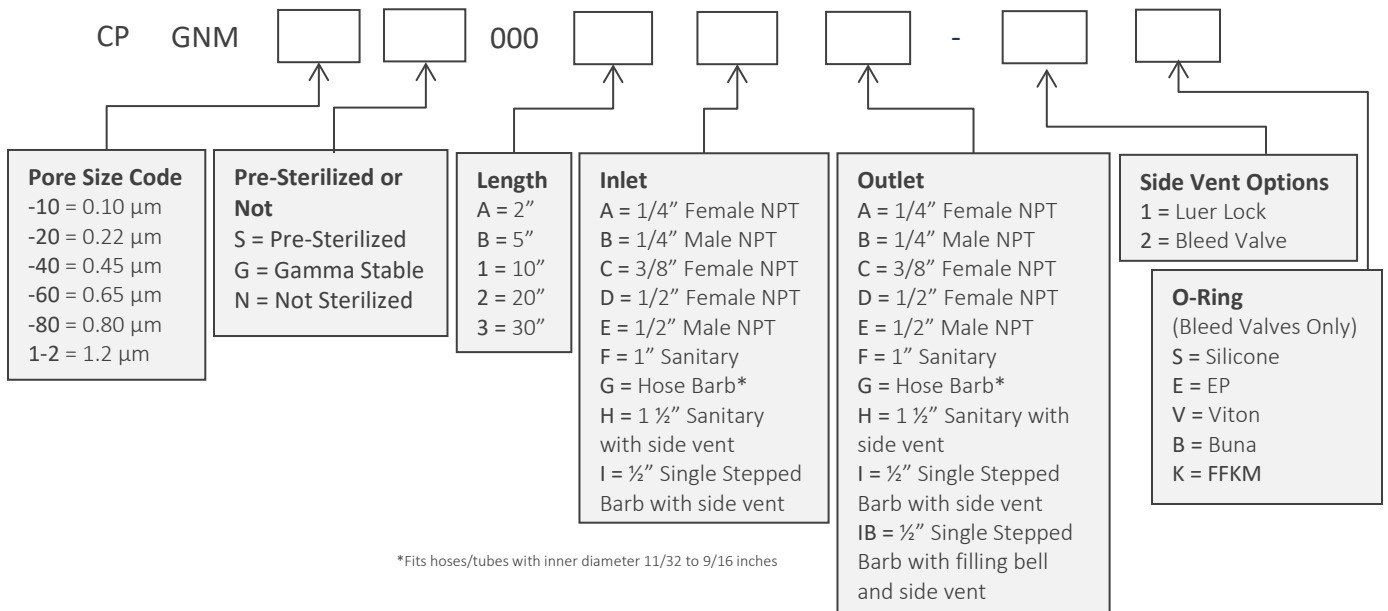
CP GNM 000 -

**Pore Size Code**
-10 = 0.10 µm
-20 = 0.22 µm
-40 = 0.45 µm
-60 = 0.65 µm
-80 = 0.80 µm
1-2 = 1.2 µm

**Pre-Sterilized or Not**
S = Pre-Sterilized
G = Gamma Stable
N = Not Sterilized

**Length**
A = 2"
B = 5"
1 = 10"
2 = 20"
3 = 30"

**Inlet**
A = 1/4" Female NPT
B = 1/4" Male NPT
C = 3/8" Female NPT
D = 1/2" Female NPT
E = 1/2" Male NPT
F = 1" Sanitary
G = Hose Barb*
H = 1 ½" Sanitary with side vent
I = ½" Single Stepped Barb with side vent

**Outlet**
A = 1/4" Female NPT
B = 1/4" Male NPT
C = 3/8" Female NPT
D = 1/2" Female NPT
E = 1/2" Male NPT
F = 1" Sanitary
G = Hose Barb*
H = 1 ½" Sanitary with side vent
I = ½" Single Stepped Barb with side vent
IB = ½" Single Stepped Barb with filling bell and side vent

**Side Vent Options**
1 = Luer Lock
2 = Bleed Valve

**O-Ring**
(Bleed Valves Only)
S = Silicone
E = EP
V = Viton
B = Buna
K = FFKM

*Fits hoses/tubes with inner diameter 11/32 to 9/16 inches